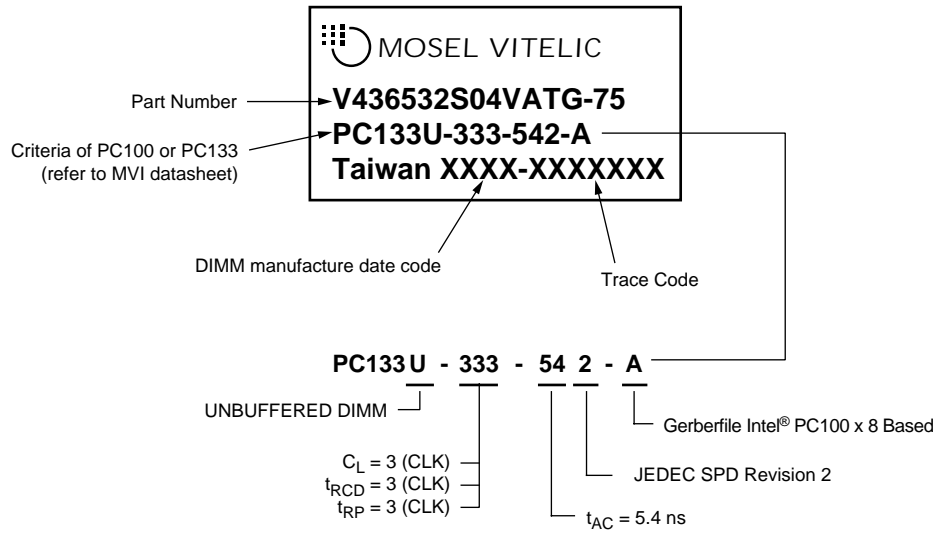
MOSEL VITELIC

Part Number
V436532S04VATG-75

Criteria of PC100 or PC133 (refer to MVI datasheet)
PC133U-333-542-A

Taiwan XXXX-XXXXXXX

DIMM manufacture date code

Trace Code

PC133 U - 333 - 54 2 - A

UNBUFFERED DIMM

Gerberfile Intel® PC100 x 8 Based

$C_L$ = 3 (CLK)
$t_{RCD}$ = 3 (CLK)
$t_{RP}$ = 3 (CLK)

JEDEC SPD Revision 2

$t_{AC}$ = 5.4 ns